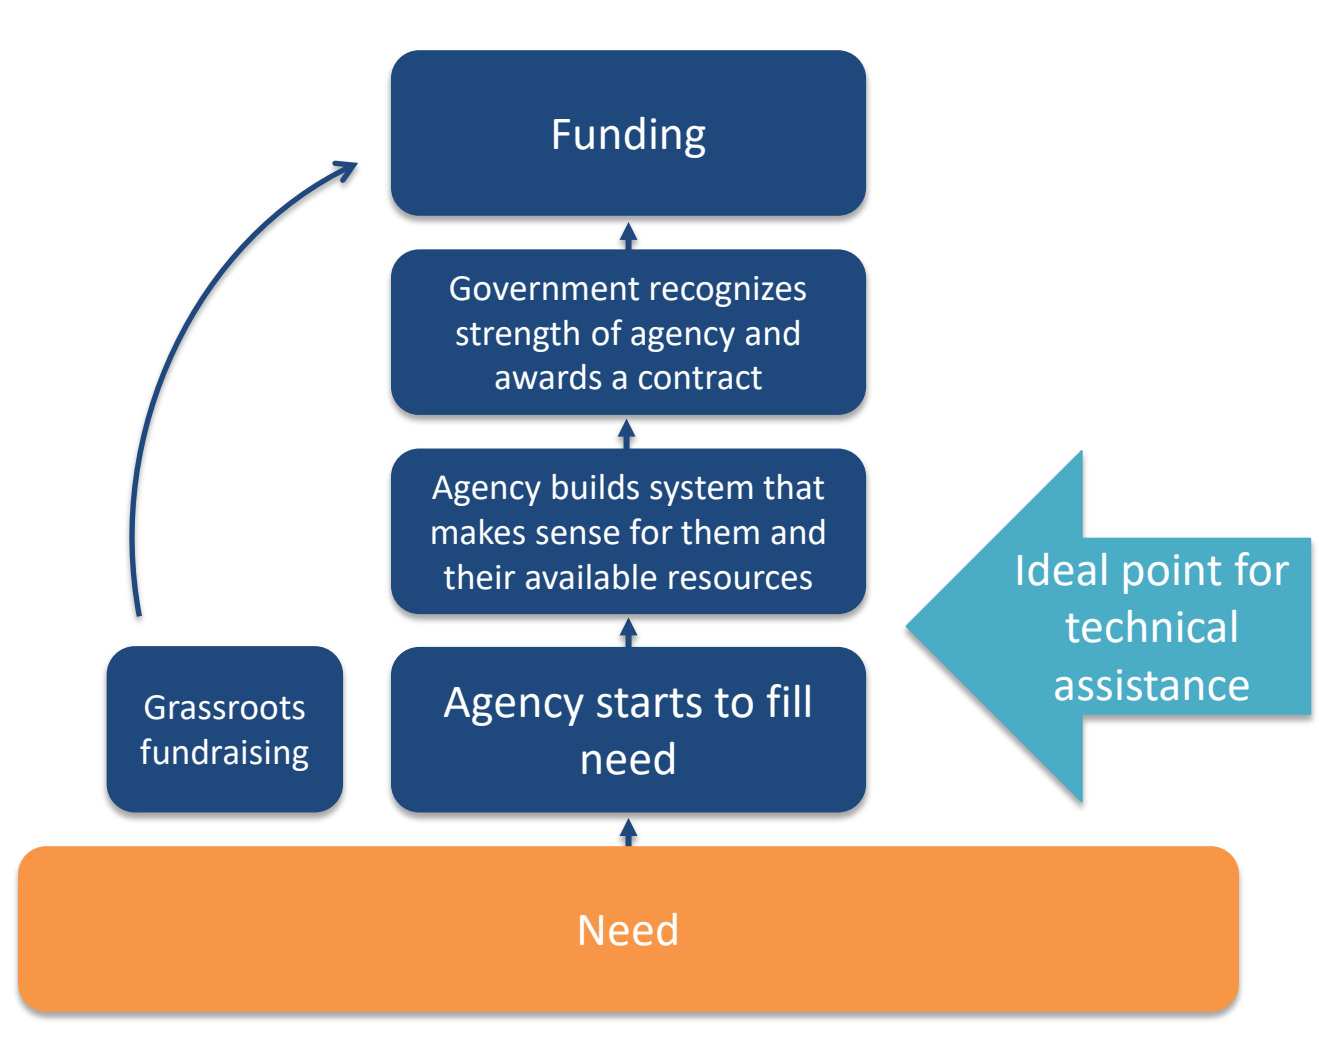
Funding

Government recognizes strength of agency and awards a contract

Agency builds system that makes sense for them and their available resources

Ideal point for technical assistance

Grassroots fundraising

Agency starts to fill need

Need